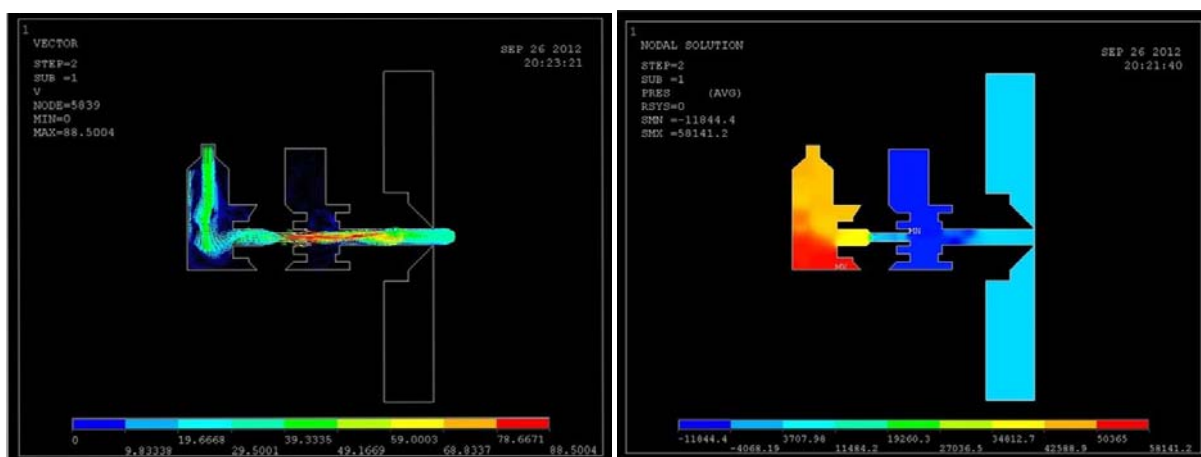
1

VECTOR

STEP=2
SUB =1
V
NODE=5839
MIN=0
MAX=88.5004

SEP 26 2012
20:23:21

0 19.6668 39.3335 59.0003 78.6671
9.83338 29.5001 49.1669 68.8337 88.5004

1

NODAL SOLUTION

STEP=2
SUB =1
PRES (AVG)
RSYS=0
SMN =-11844.4
SMX =58141.2

SEP 26 2012
20:21:40

MN
MX

-11844.4 3707.98 19260.3 34812.7 50365
-4068.19 11484.2 27036.5 42588.9 58141.2